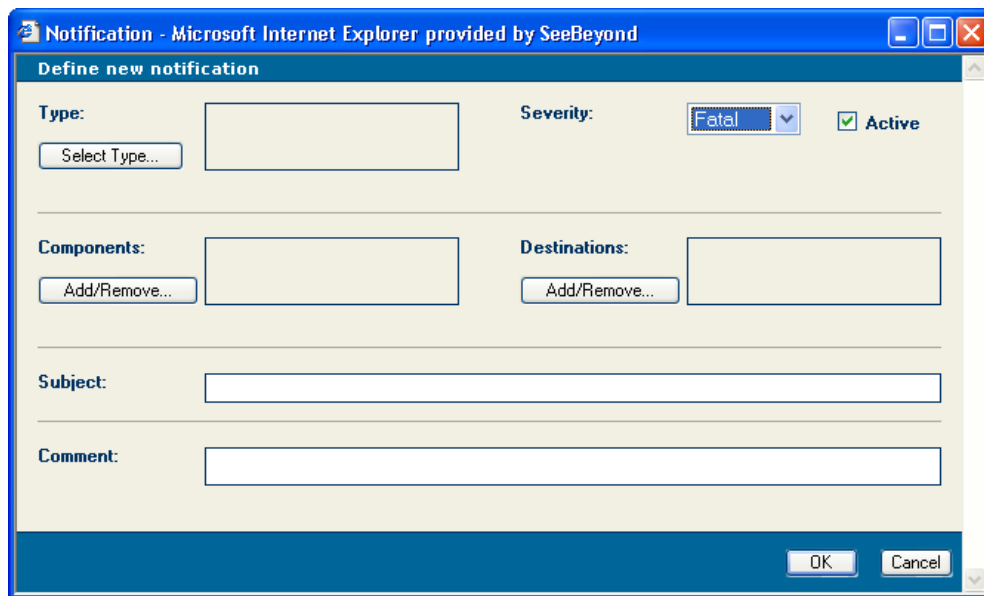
Notification - Microsoft Internet Explorer provided by SeeBeyond

Define new notification

Type:

Select Type...

Severity:

Fatal

Active

Components:

Add/Remove...

Destinations:

Add/Remove...

Subject:

Comment:

OK

Cancel